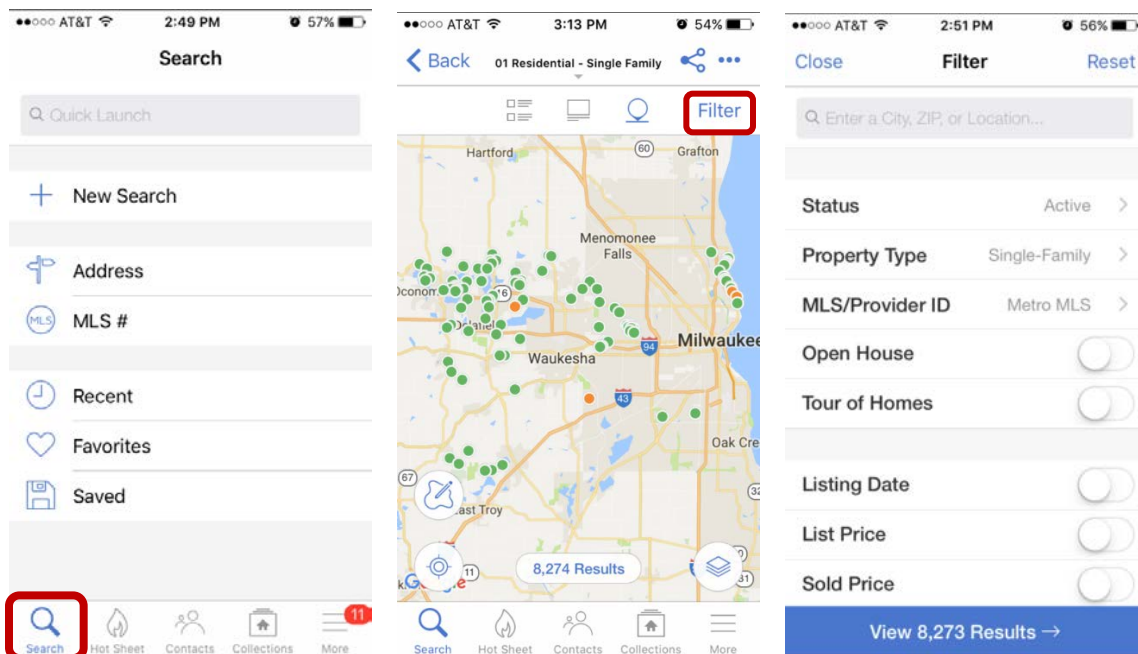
●●○○○ AT&T 2:49 PM 57%

Search

Quick Launch

New Search

Address

MLS #

Recent

Favorites

Saved

Search Hot Sheet Contacts Collections More 11

●●○○○ AT&T 3:13 PM 54%

Back 01 Residential - Single Family

Filter

Hartford 60 Grafton

Menomonee Falls

Oconom 16

Waukesha 94 Milwaukee

43

Oak Cre

67 32

East Troy

11

8,274 Results

Search Hot Sheet Contacts Collections More

●●○○○ AT&T 2:51 PM 56%

Close Filter Reset

Enter a City, ZIP, or Location...

Status Active

Property Type Single-Family

MLS/Provider ID Metro MLS

Open House

Tour of Homes

Listing Date

List Price

Sold Price

View 8,273 Results →